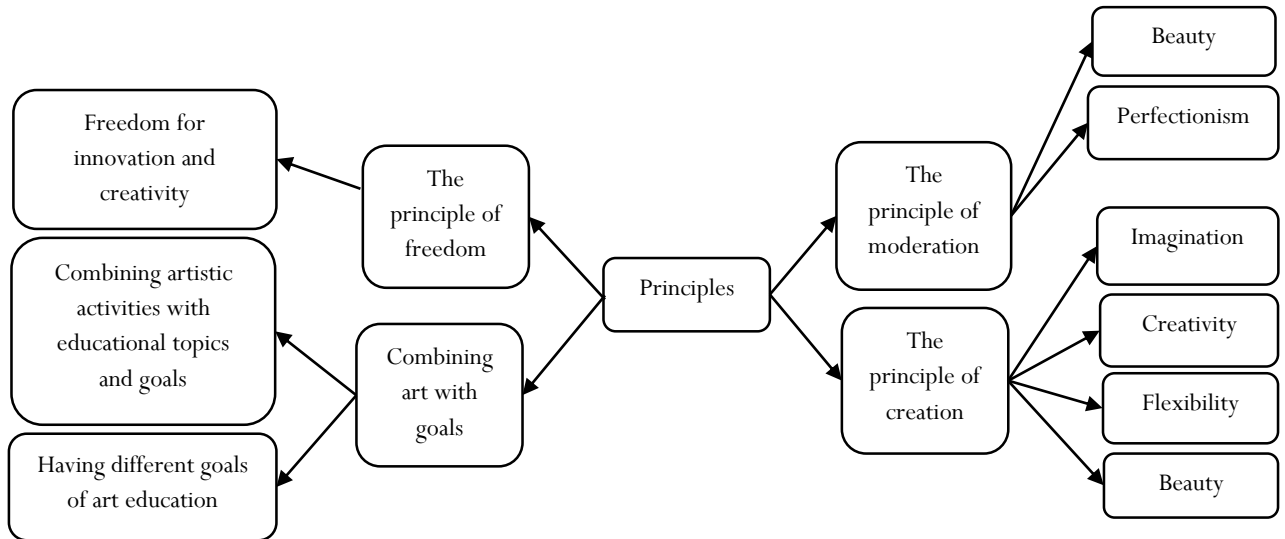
Principles

The principle of freedom

Freedom for innovation and creativity

Combining art with goals

Combining artistic activities with educational topics and goals

Having different goals of art education

The principle of moderation

Beauty

Perfectionism

The principle of creation

Imagination

Creativity

Flexibility

Beauty